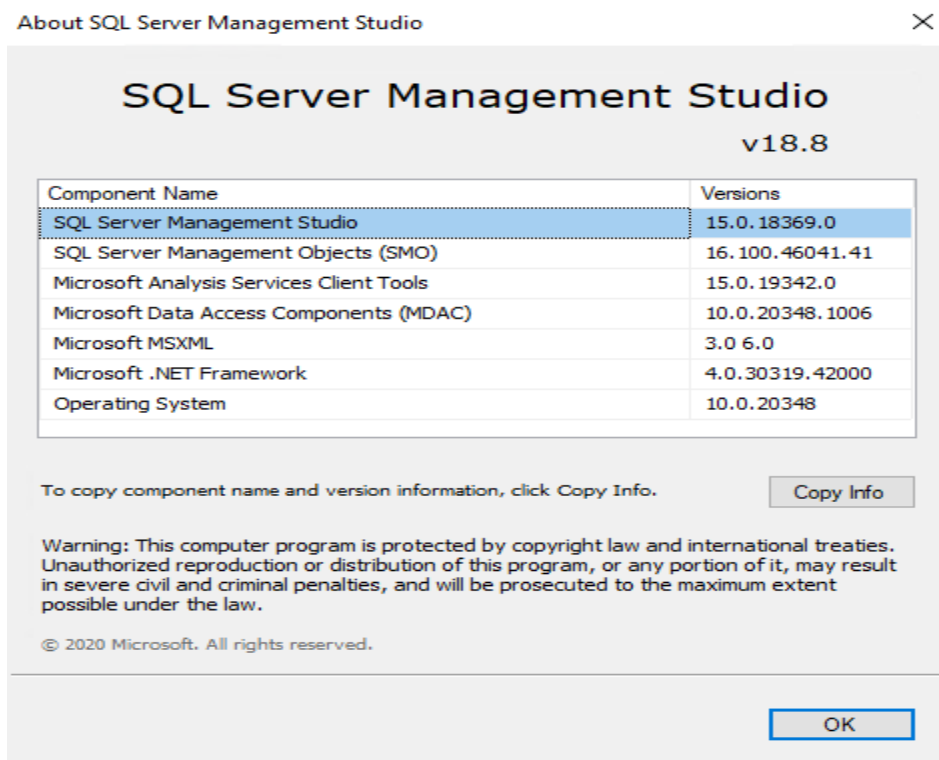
About SQL Server Management Studio

×

SQL Server Management Studio

v18.8

| Component Name | Versions |
|---|---|
| SQL Server Management Studio | 15.0.18369.0 |
| SQL Server Management Objects (SMO) | 16.100.46041.41 |
| Microsoft Analysis Services Client Tools | 15.0.19342.0 |
| Microsoft Data Access Components (MDAC) | 10.0.20348.1006 |
| Microsoft MSXML | 3.0 6.0 |
| Microsoft .NET Framework | 4.0.30319.42000 |
| Operating System | 10.0.20348 |

To copy component name and version information, click Copy Info.

Copy Info

Warning: This computer program is protected by copyright law and international treaties. Unauthorized reproduction or distribution of this program, or any portion of it, may result in severe civil and criminal penalties, and will be prosecuted to the maximum extent possible under the law.

© 2020 Microsoft. All rights reserved.

OK